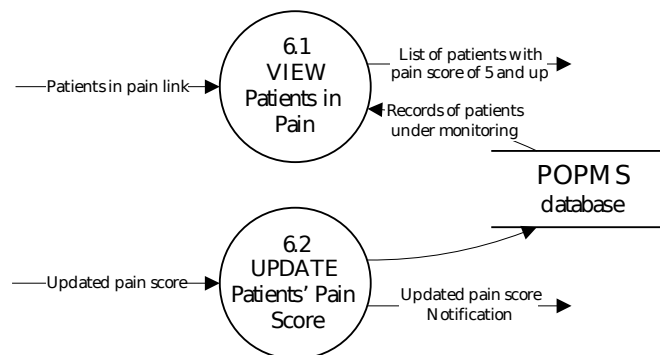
Patients in pain link

6.1
VIEW
Patients in
Pain

List of patients with
pain score of 5 and up

Records of patients
under monitoring

POPMS
database

Updated pain score

6.2
UPDATE
Patients' Pain
Score

Updated pain score
Notification